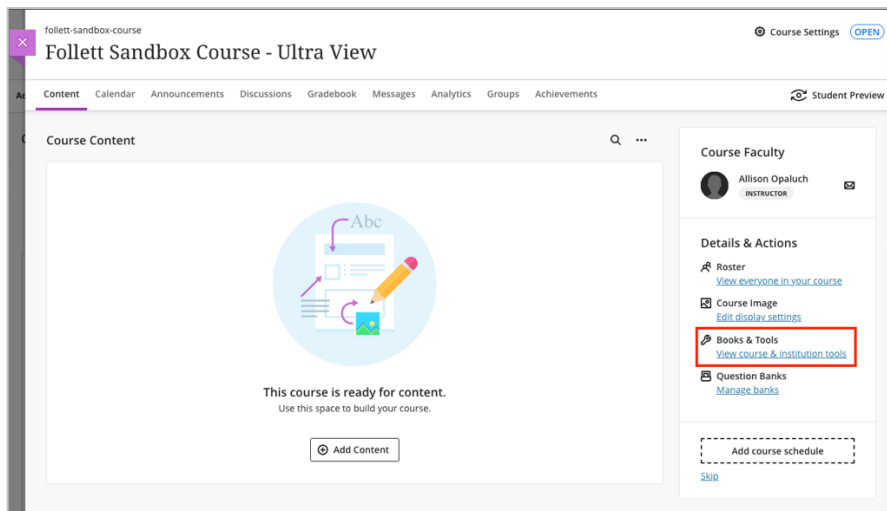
follett-sandbox-course

Follett Sandbox Course - Ultra View

Course Settings OPEN

Content Calendar Announcements Discussions Gradebook Messages Analytics Groups Achievements

Student Preview

Course Content

Abc

This course is ready for content.

Use this space to build your course.

Add Content

Course Faculty

Allison Opaluch

INSTRUCTOR

Details & Actions

Roster

View everyone in your course

Course Image

Edit display settings

Books & Tools

View course & institution tools

Question Banks

Manage banks

Add course schedule

Skip